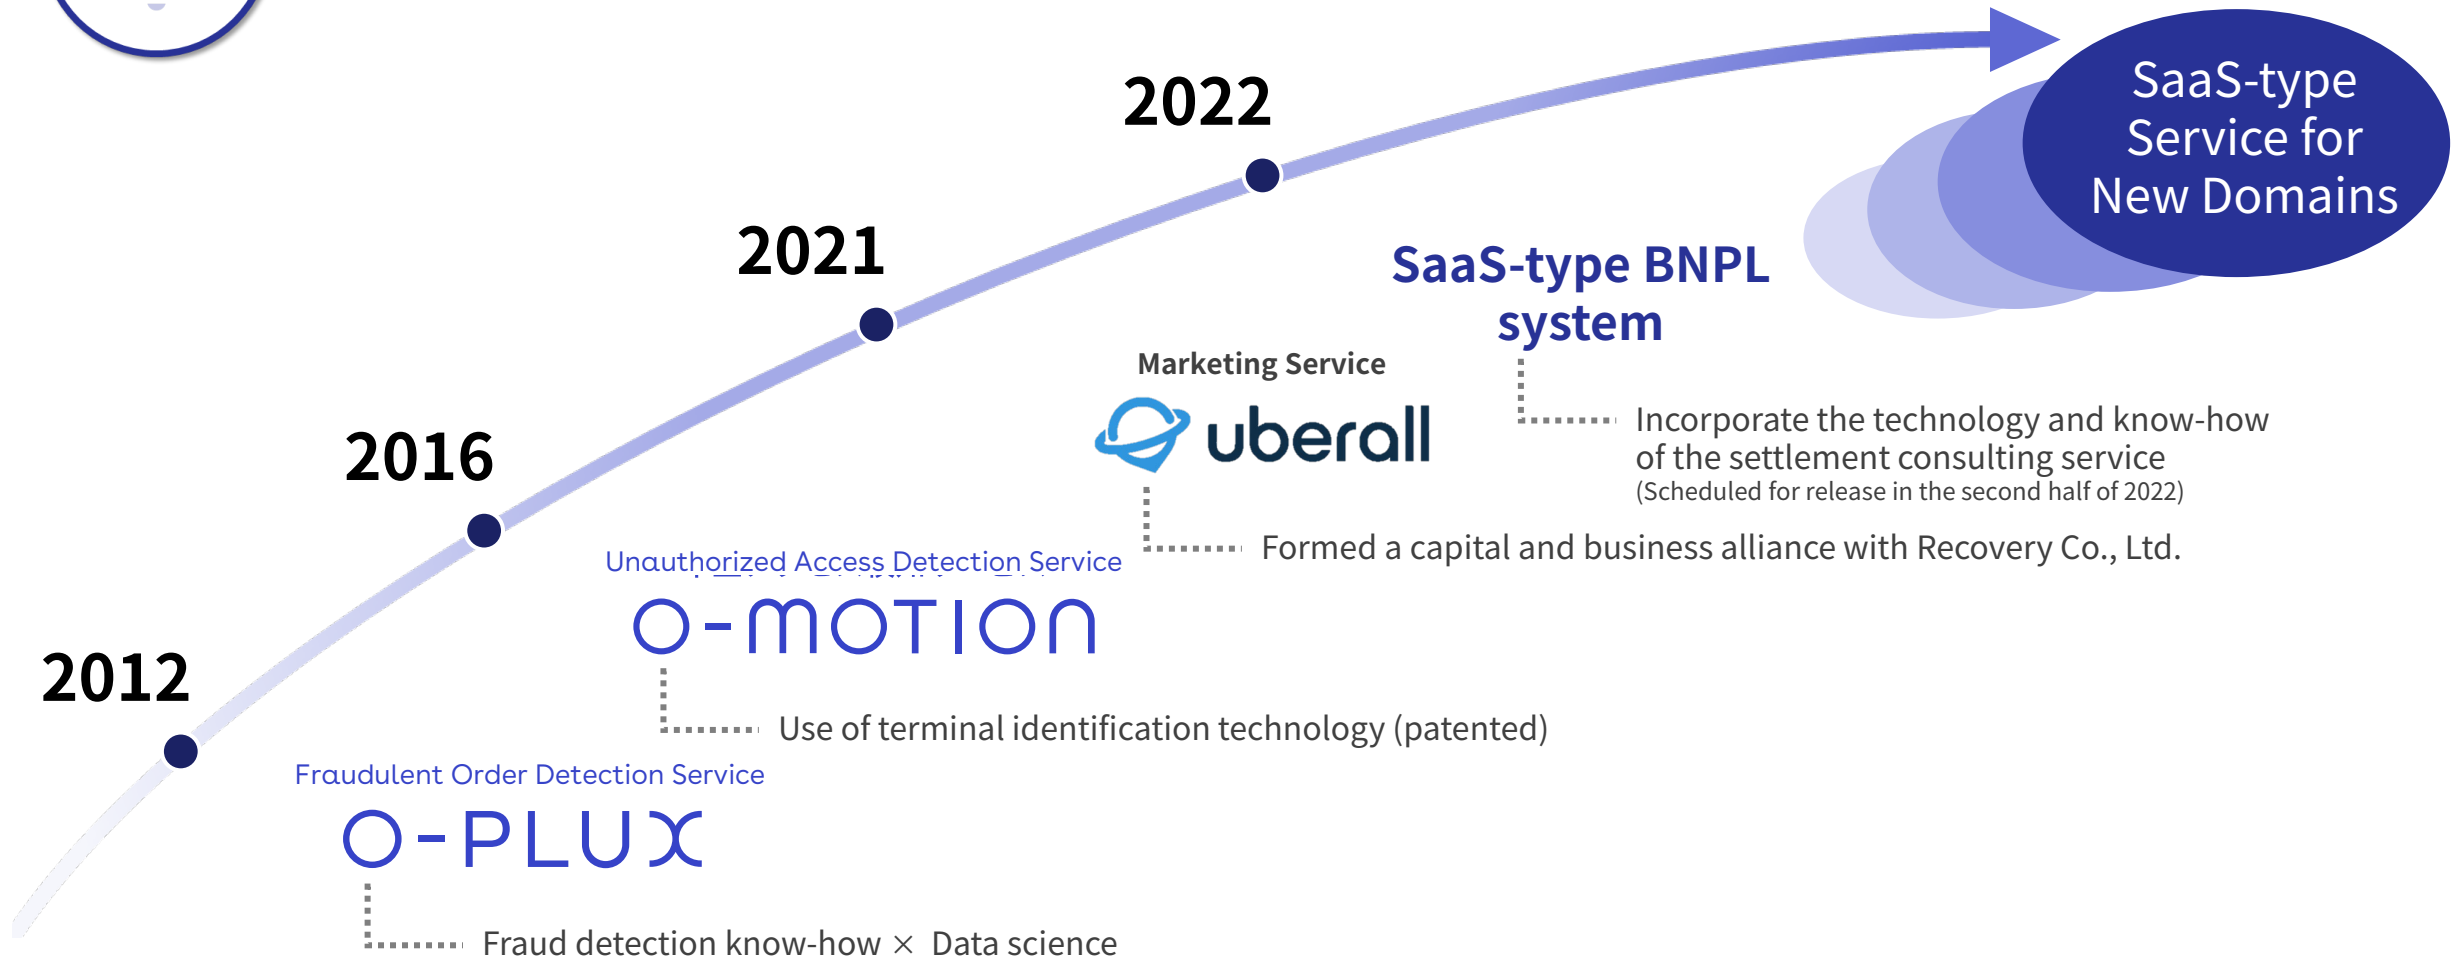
SaaS-type Service for New Domains

2022

2021

SaaS-type BNPL system

Marketing Service

uberall

Incorporate the technology and know-how of the settlement consulting service
(Scheduled for release in the second half of 2022)

2016

Unauthorized Access Detection Service

Formed a capital and business alliance with Recovery Co., Ltd.

O-MOTION

2012

Use of terminal identification technology (patented)

Fraudulent Order Detection Service

O-PLUX

Fraud detection know-how × Data science